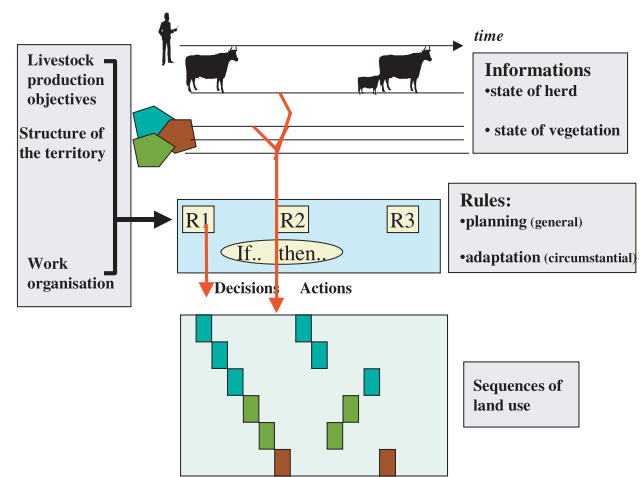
time

Livestock production objectives

Structure of the territory

Work organisation

Informations
•state of herd
• state of vegetation

R1
R2
R3
If.. then..

Rules:
•planning (general)
•adaptation (circumstantial)

Decisions
Actions

Sequences of land use